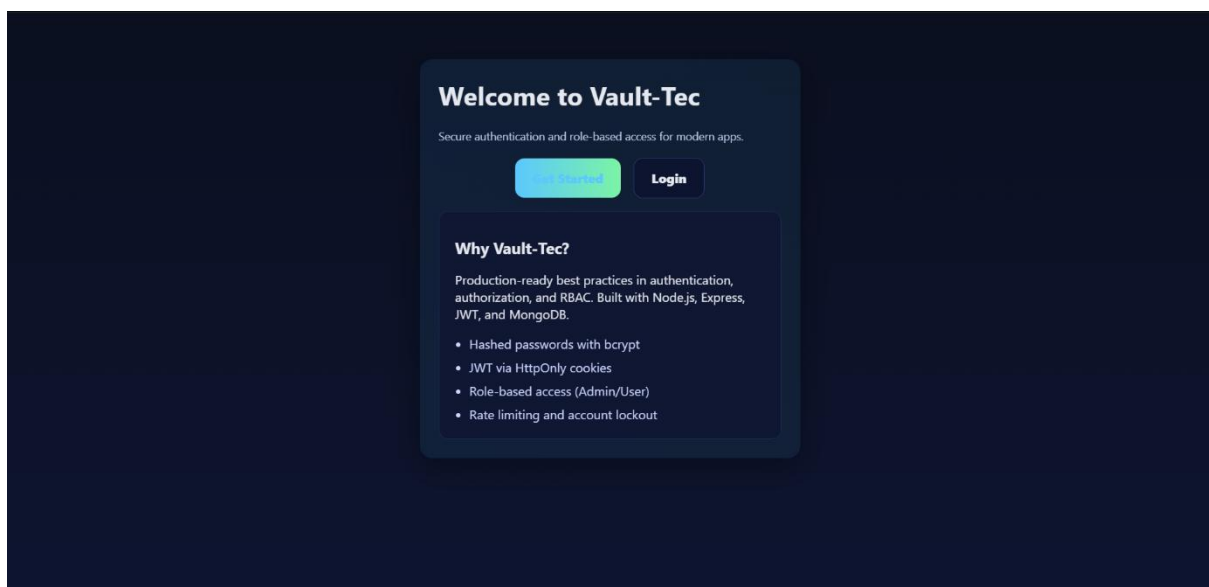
Welcome to Vault-Tec

Secure authentication and role-based access for modern apps.

Get Started Login

Why Vault-Tec?

Production-ready best practices in authentication, authorization, and RBAC. Built with Node.js, Express, JWT, and MongoDB.

- Hashed passwords with bcrypt
- JWT via HttpOnly cookies
- Role-based access (Admin/User)
- Rate limiting and account lockout